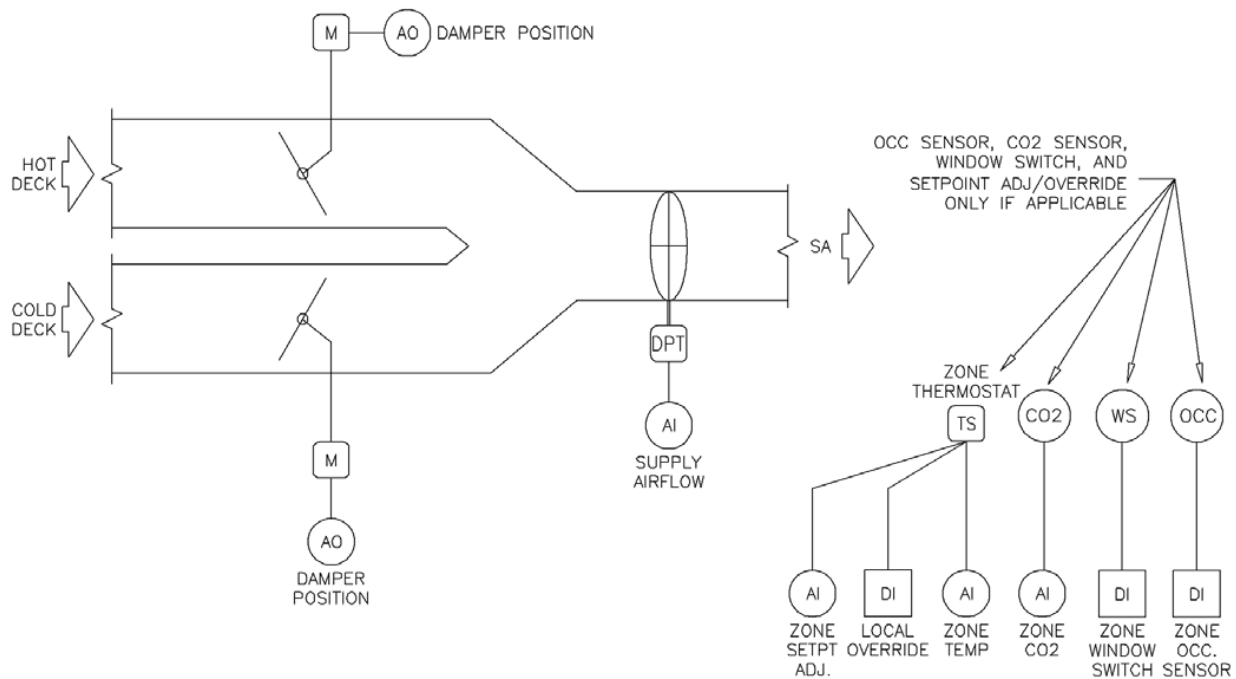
M

AO

DAMPER POSITION

HOT DECK

COLD DECK

SA

DPT

AI

SUPPLY AIRFLOW

M

AO

DAMPER POSITION

OCC SENSOR, CO2 SENSOR, WINDOW SWITCH, AND SETPOINT ADJ/OVERRIDE ONLY IF APPLICABLE

ZONE THERMOSTAT

TS

CO2

WS

OCC

AI

ZONE SETPT ADJ.

DI

LOCAL OVERRIDE

AI

ZONE TEMP

AI

ZONE CO2

DI

ZONE WINDOW SWITCH

DI

ZONE OCC. SENSOR